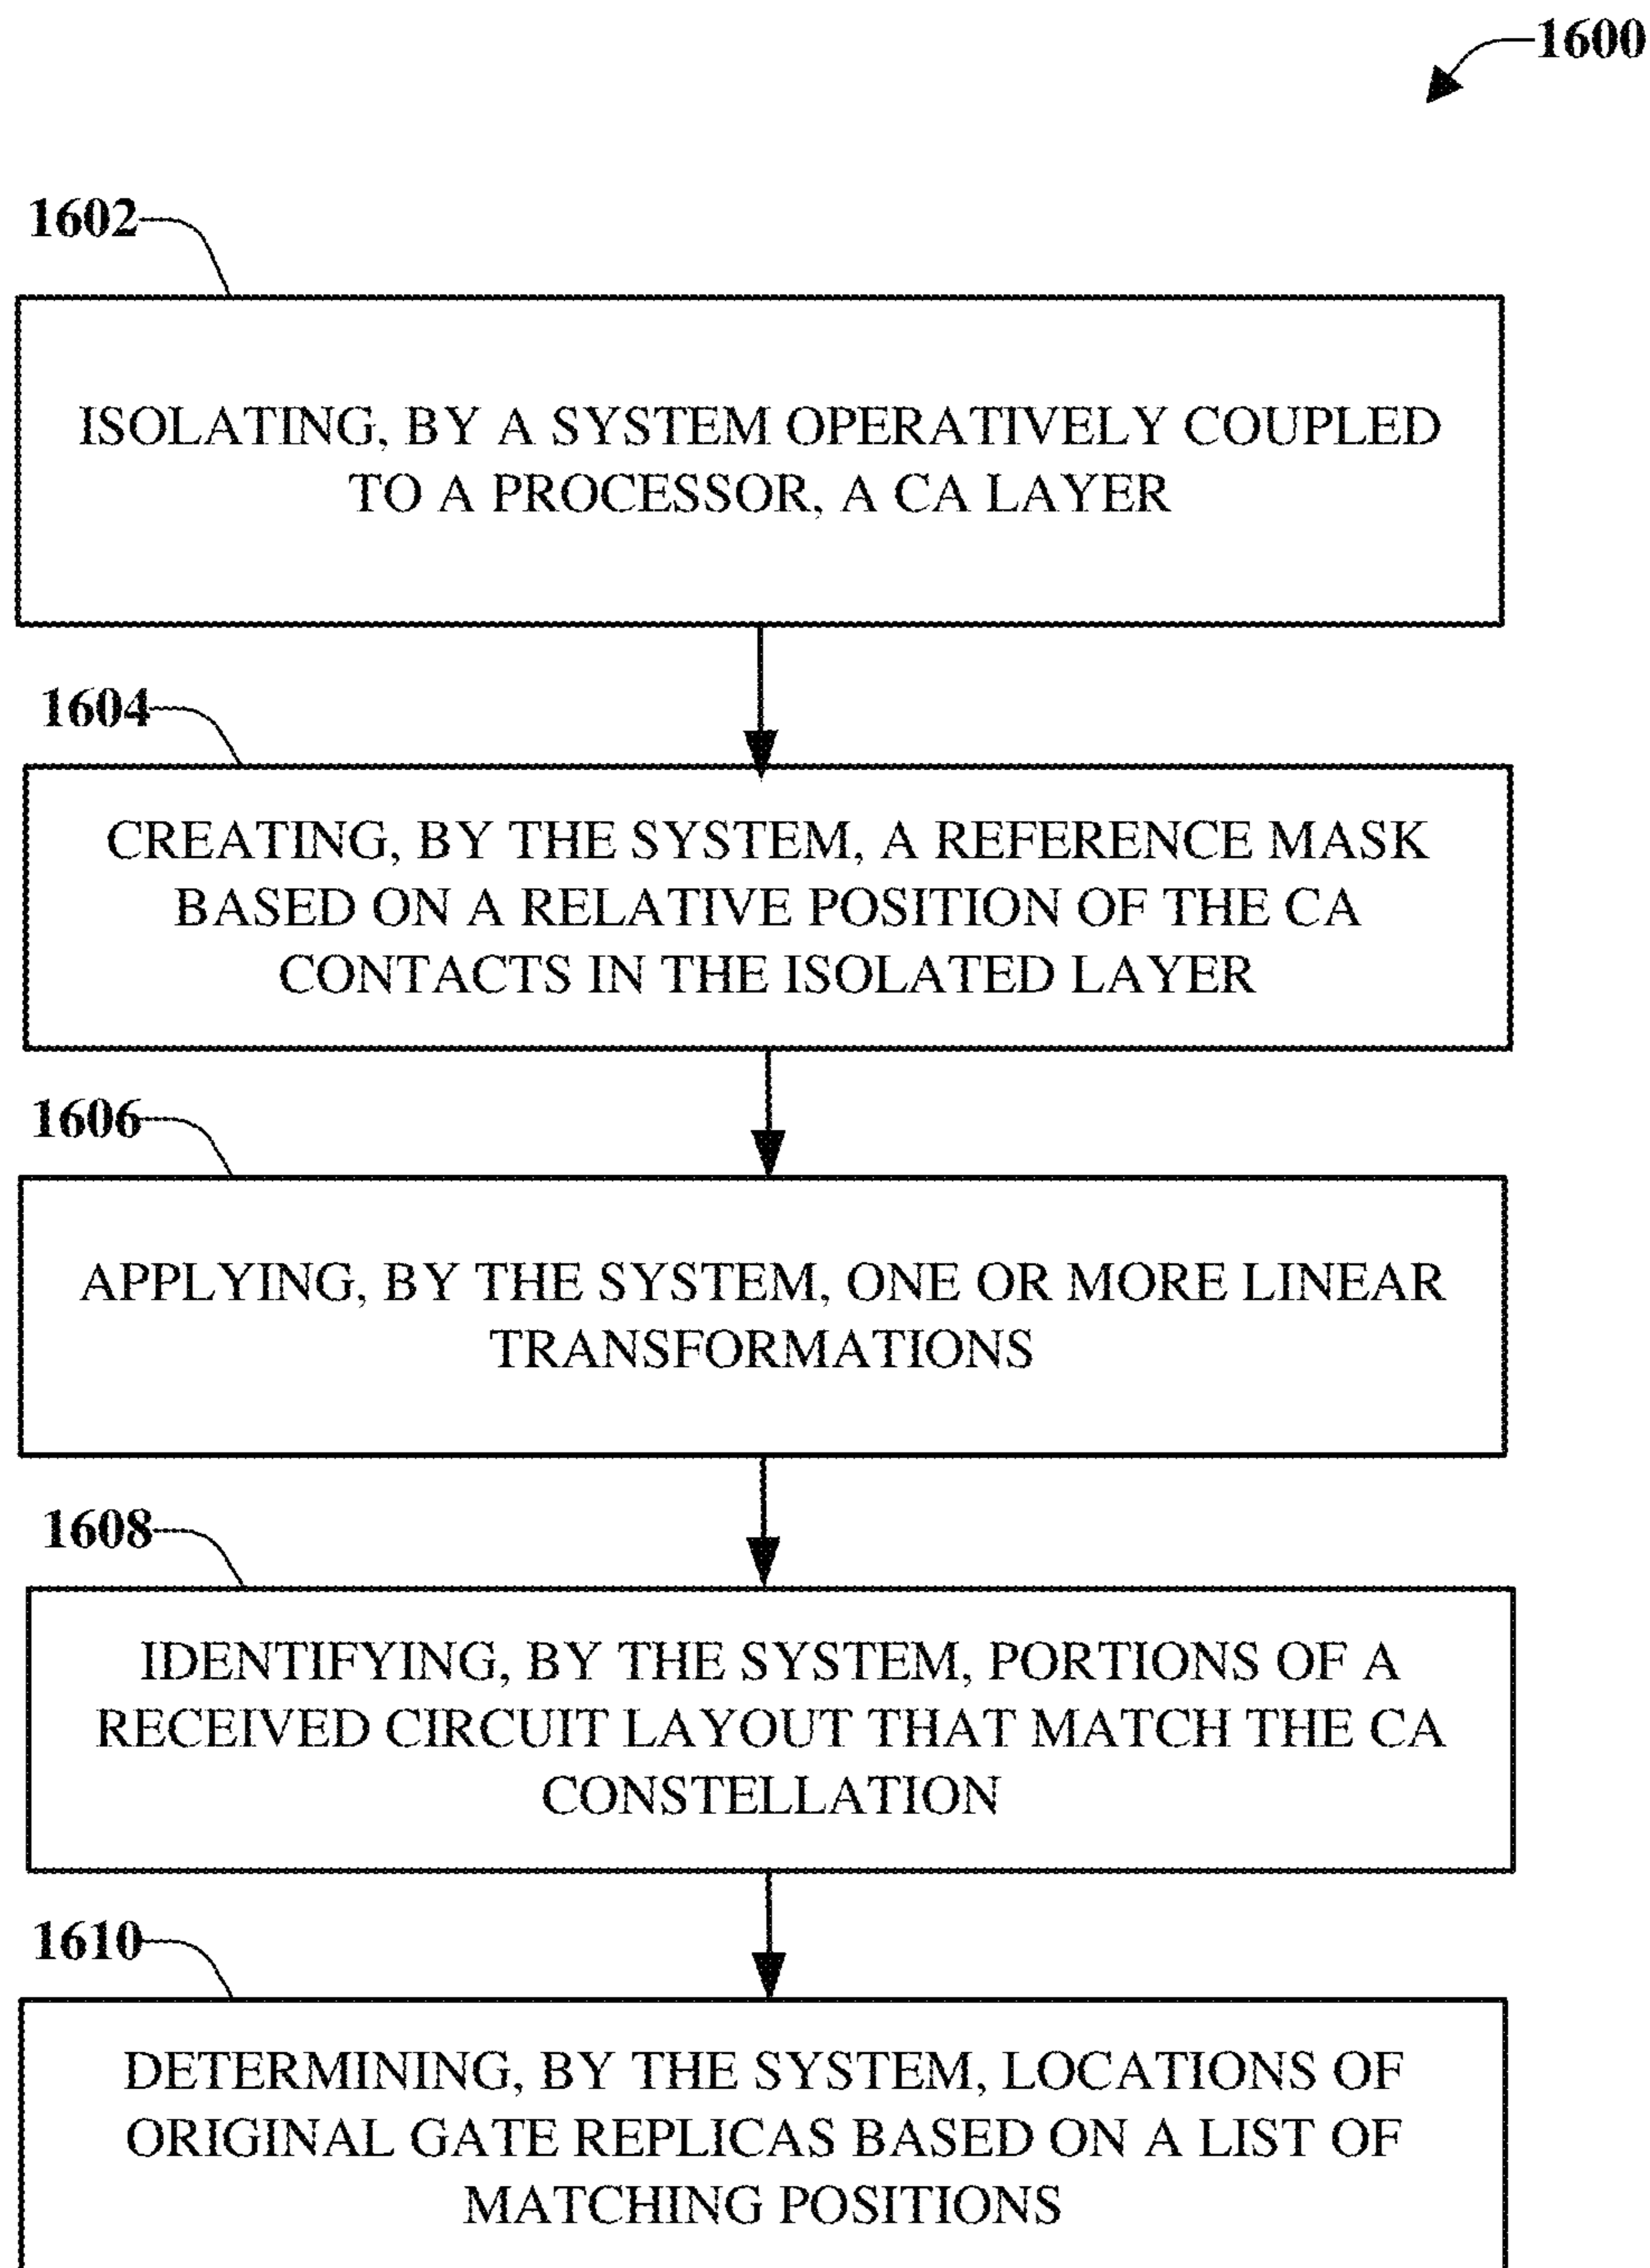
1600

1602

ISOLATING, BY A SYSTEM OPERATIVELY COUPLED TO A PROCESSOR, A CA LAYER

1604

CREATING, BY THE SYSTEM, A REFERENCE MASK BASED ON A RELATIVE POSITION OF THE CA CONTACTS IN THE ISOLATED LAYER

1606

APPLYING, BY THE SYSTEM, ONE OR MORE LINEAR TRANSFORMATIONS

1608

IDENTIFYING, BY THE SYSTEM, PORTIONS OF A RECEIVED CIRCUIT LAYOUT THAT MATCH THE CA CONSTELLATION

1610

DETERMINING, BY THE SYSTEM, LOCATIONS OF ORIGINAL GATE REPLICAS BASED ON A LIST OF MATCHING POSITIONS